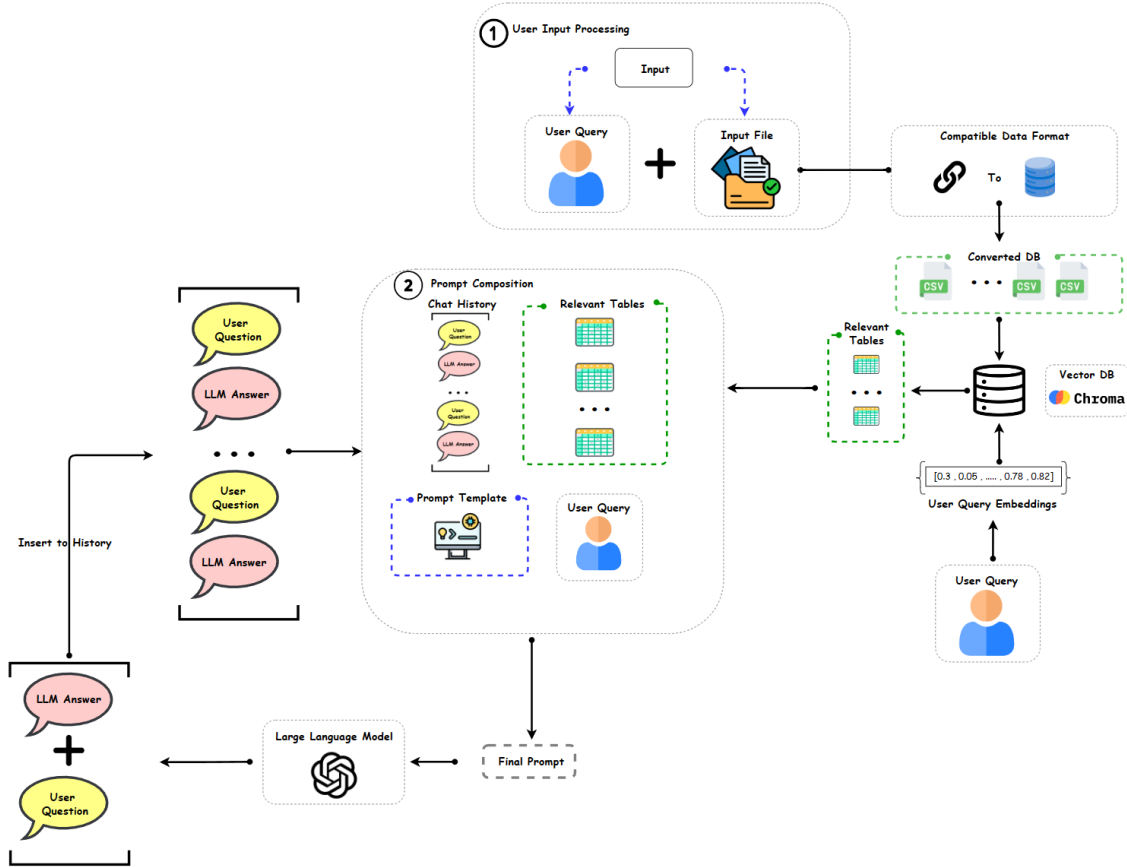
1 User Input Processing

Input

User Query

+

Input File

Compatible Data Format

To

Converted DB

CSV

. . .

CSV

CSV

Relevant Tables

. . .

Vector DB

Chroma

[0.3 , 0.05 , ...... , 0.78 , 0.82]

User Query Embeddings

User Query

2 Prompt Composition

Chat History

User Question

LLM Answer

. . .

User Question

LLM Answer

Relevant Tables

. . .

Prompt Template

User Query

User Question

LLM Answer

. . .

User Question

LLM Answer

Insert to History

LLM Answer

+

User Question

Large Language Model

Final Prompt